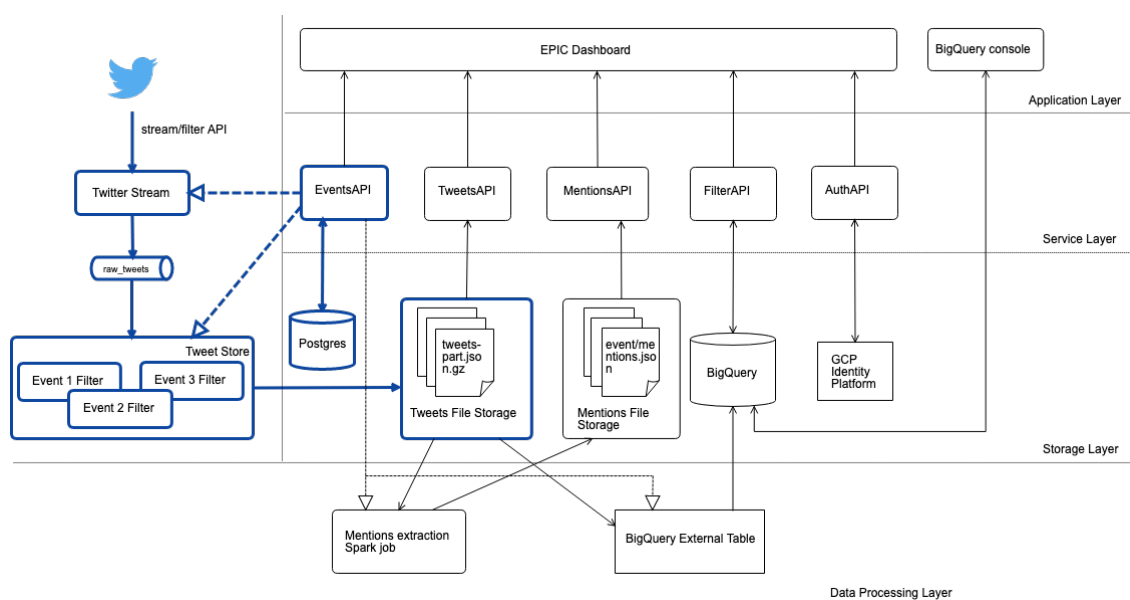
EPIC Dashboard

BigQuery console

Application Layer

stream/filter API

Twitter Stream

EventsAPI

TweetsAPI

MentionsAPI

FilterAPI

AuthAPI

Service Layer

raw_tweets

Postgres

tweets-part.json.gz

event/mentions.json

Tweet Store

Event 1 Filter

Event 3 Filter

Event 2 Filter

Tweets File Storage

Mentions File Storage

BigQuery

GCP Identity Platform

Storage Layer

Mentions extraction Spark job

BigQuery External Table

Data Processing Layer